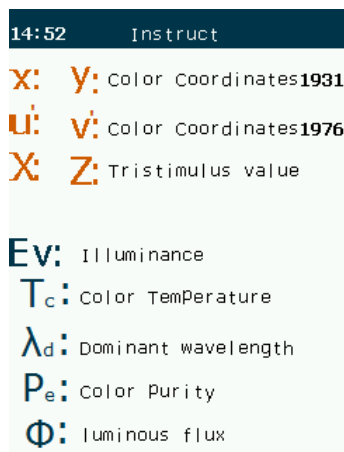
14:52 Instruct

x: y: Color Coordinates1931

u': v': Color Coordinates1976

X: Z: Tristimulus value

Ev: Illuminance

$T_c$: Color TemPerature

$\lambda_d$: Dominant wavelength

$P_e$: Color Purity

Φ: luminous flux